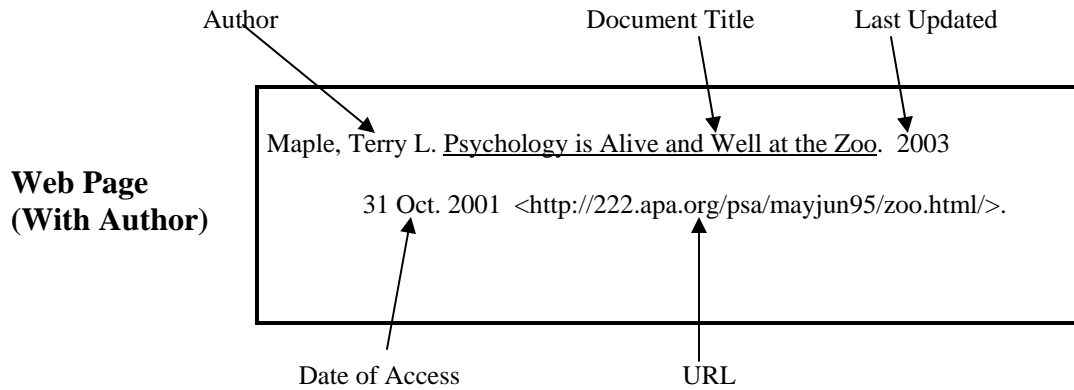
Author

Document Title

Last Updated

Web Page (With Author)

Maple, Terry L. Psychology is Alive and Well at the Zoo. 2003

31 Oct. 2001 <http://222.apa.org/psa/mayjun95/zoo.html/>.

Date of Access

URL